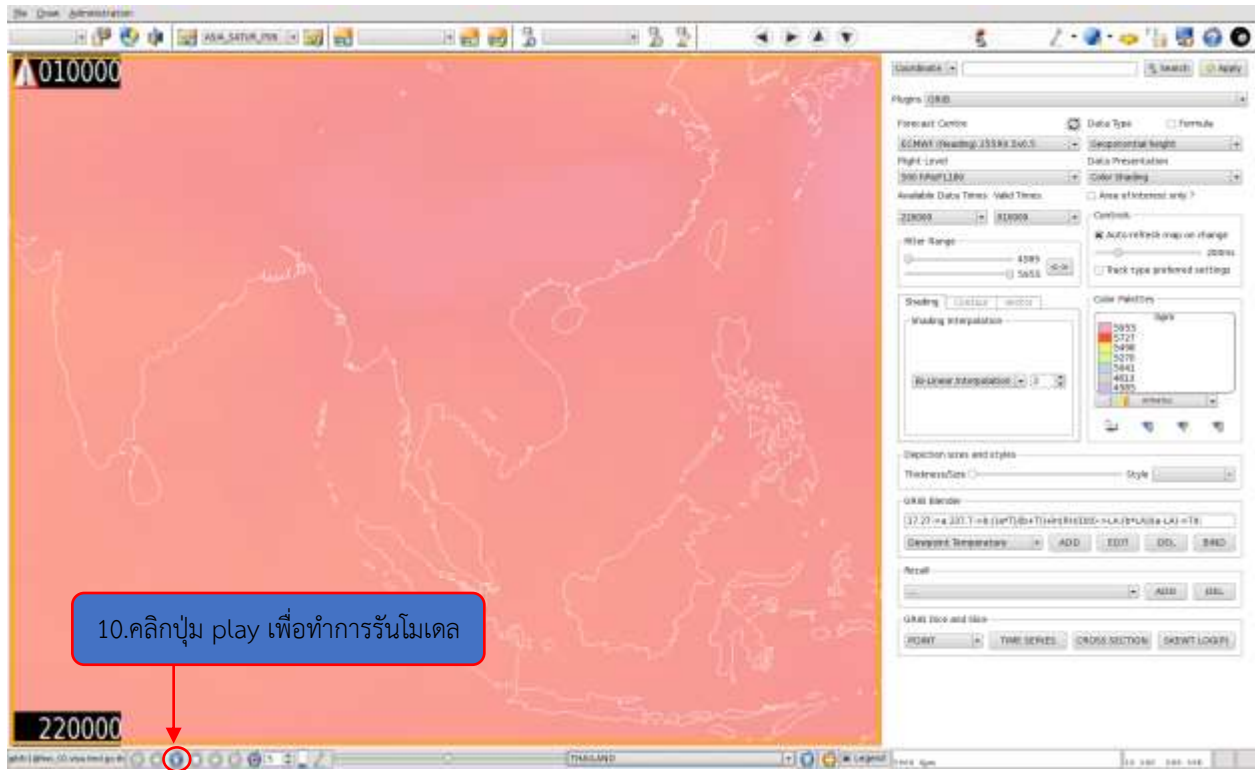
File Draw Administration

ASIA_SATUR_ISR

010000

220000

10.คลิกปุ่ม play เพื่อทำการรันโมเดล

Coordinate | Search | Apply

Plugins GRIB

Forecast Centre | Data Type | Formula

ECMWF (Reading) 255X0.5x0.5 | Geopotential height

Flight Level | Data Presentation

500 hPa/FL180 | Color Shading

Available Data Times Valid Times | Area of interest only ?

220000 | 010000 | Controls

Auto refresh map on change

Filter Range | 200ms

4389 | Track type preferred settings

5655

Shading | Contour | Vector | Color Palettes

Shading Interpolation | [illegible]

5655
5727
5498
5270
5041
4813
4585

Bi-Linear Interpolation | 3

Depiction sizes and styles

Thickness/Size | Style

GRIB Blender

17.27->a 237.7->b (a*T)/(b+T)+ln(RH/100)->LA (b*LA)/(a-LA)->TR

Dewpoint Temperature | ADD | EDIT | DEL | BIND

Recall

ADD | DEL

GRIB Dice and Slice

POINT | TIME SERIES | CROSS SECTION | SKEWT LOG(P)

THAILAND | Legend